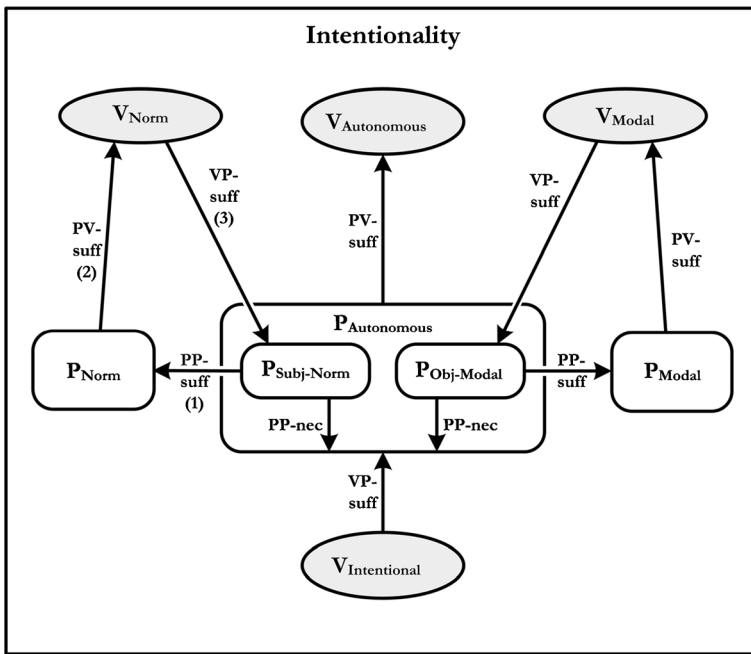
Intentionality

$V_{Norm}$

$V_{Autonomous}$

$V_{Modal}$

VP-suff (3)

PV-suff (2)

PV-suff

VP-suff

PV-suff

$P_{Autonomous}$

$P_{Norm}$

PP-suff (1)

$P_{Subj\text{-}Norm}$

$P_{Obj\text{-}Modal}$

PP-suff

$P_{Modal}$

PP-nec

PP-nec

VP-suff

$V_{Intentional}$